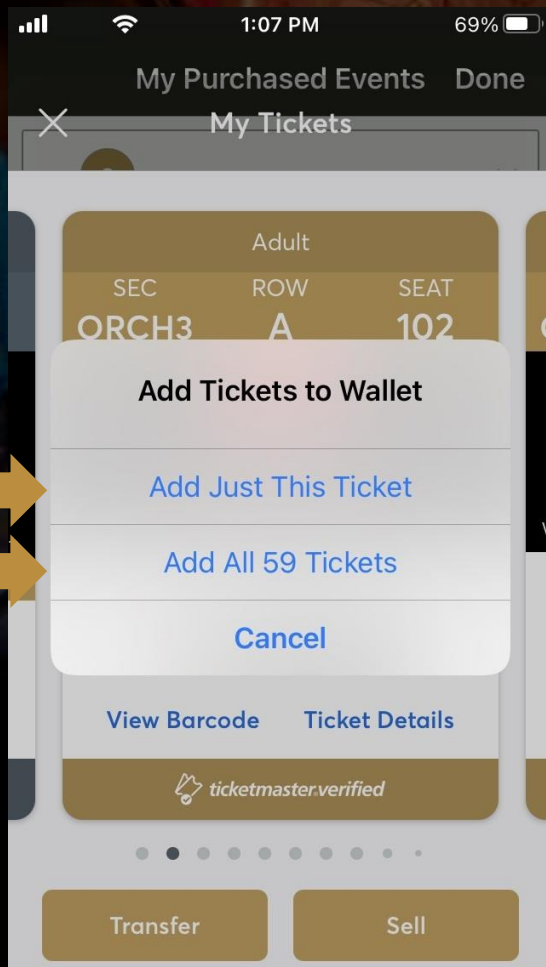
1:07 PM
69%

My Purchased Events Done

My Tickets

Adult

| SEC | ROW | SEAT |
|---|---|---|
| ORCH3 | A | 102 |

Add Tickets to Wallet

Add Just This Ticket

Add All 59 Tickets

Cancel

View Barcode Ticket Details

ticketmaster.verified

Transfer

Sell